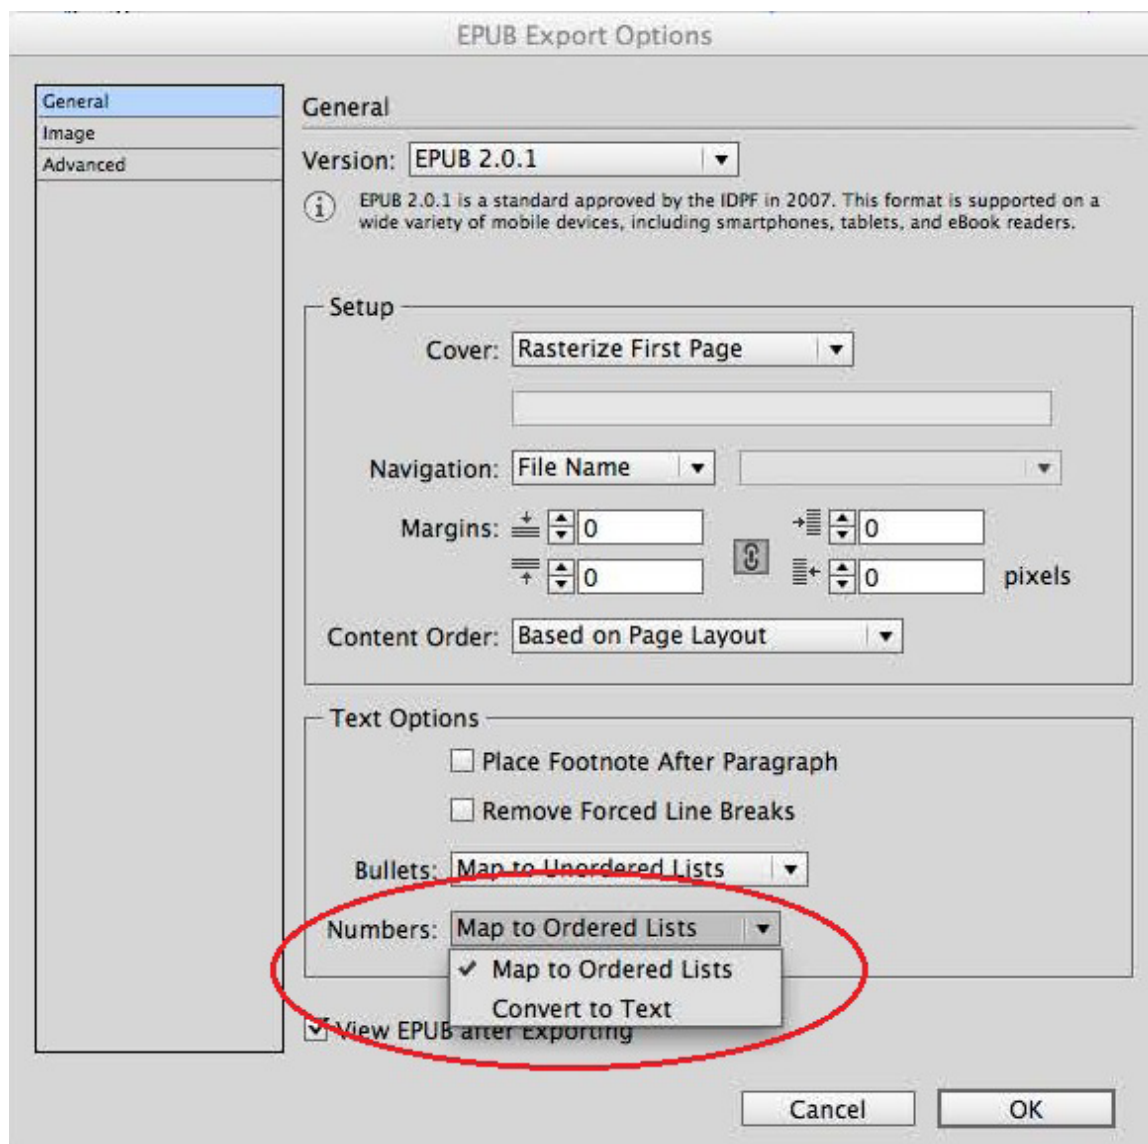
EPUB Export Options

General
Image
Advanced

General

Version: EPUB 2.0.1

EPUB 2.0.1 is a standard approved by the IDPF in 2007. This format is supported on a wide variety of mobile devices, including smartphones, tablets, and eBook readers.

Setup

Cover: Rasterize First Page

Navigation: File Name

Margins: 0 0 0 0 pixels

Content Order: Based on Page Layout

Text Options

Place Footnote After Paragraph

Remove Forced Line Breaks

Bullets: Map to Unordered Lists

Numbers: Map to Ordered Lists

✓ Map to Ordered Lists
Convert to Text

View EPUB after Exporting

Cancel
OK